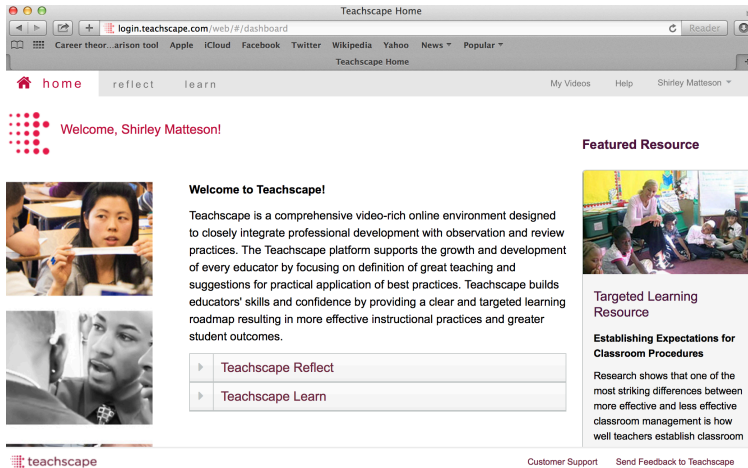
Teachscape Home

login.teachscape.com/web/#/dashboard

Reader

Career theor…arison tool Apple iCloud Facebook Twitter Wikipedia Yahoo News Popular

Teachscape Home

home reflect learn

My Videos Help Shirley Matteson

Welcome, Shirley Matteson!

Featured Resource

Welcome to Teachscape!

Teachscape is a comprehensive video-rich online environment designed to closely integrate professional development with observation and review practices. The Teachscape platform supports the growth and development of every educator by focusing on definition of great teaching and suggestions for practical application of best practices. Teachscape builds educators' skills and confidence by providing a clear and targeted learning roadmap resulting in more effective instructional practices and greater student outcomes.

Teachscape Reflect

Teachscape Learn

Targeted Learning Resource

Establishing Expectations for Classroom Procedures

Research shows that one of the most striking differences between more effective and less effective classroom management is how well teachers establish classroom

teachscape

Customer Support Send Feedback to Teachscape